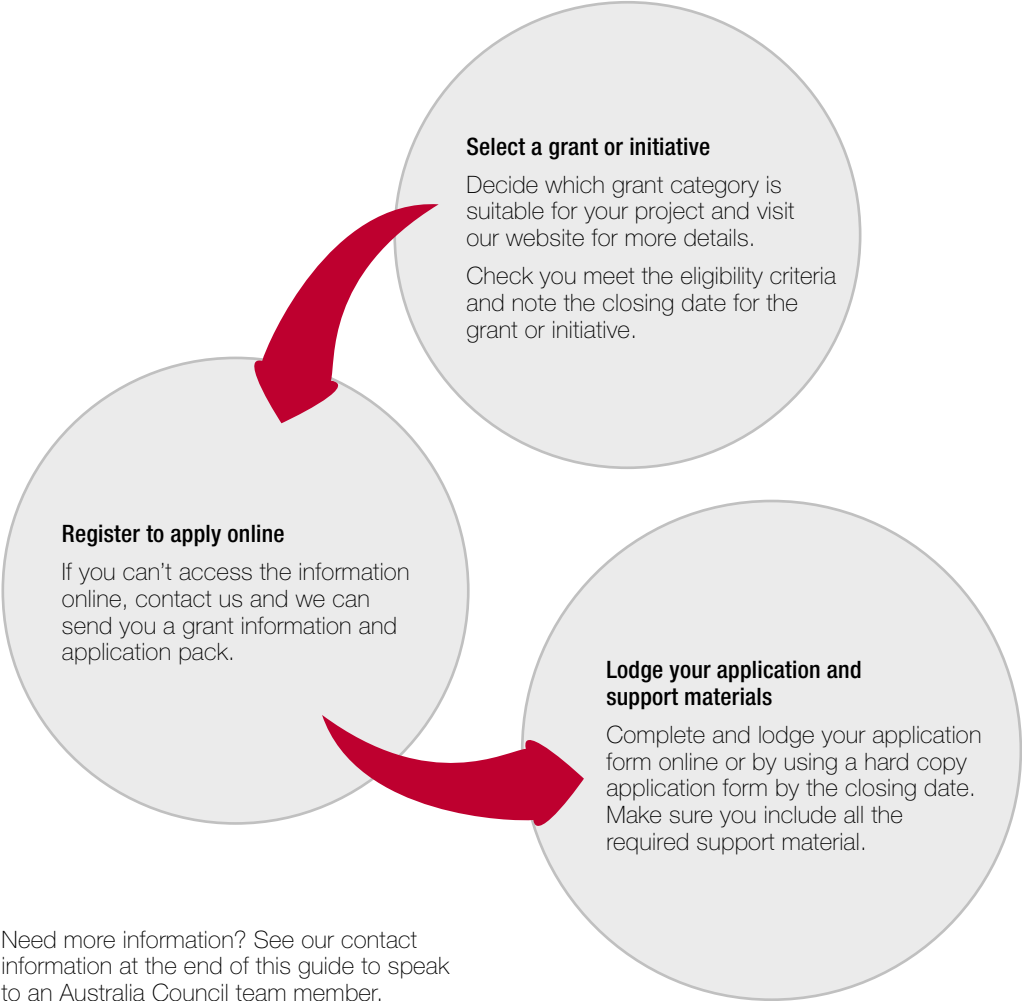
Select a grant or initiative

Decide which grant category is suitable for your project and visit our website for more details.

Check you meet the eligibility criteria and note the closing date for the grant or initiative.

Register to apply online

If you can't access the information online, contact us and we can send you a grant information and application pack.

Lodge your application and support materials

Complete and lodge your application form online or by using a hard copy application form by the closing date. Make sure you include all the required support material.

Need more information? See our contact information at the end of this guide to speak to an Australia Council team member.